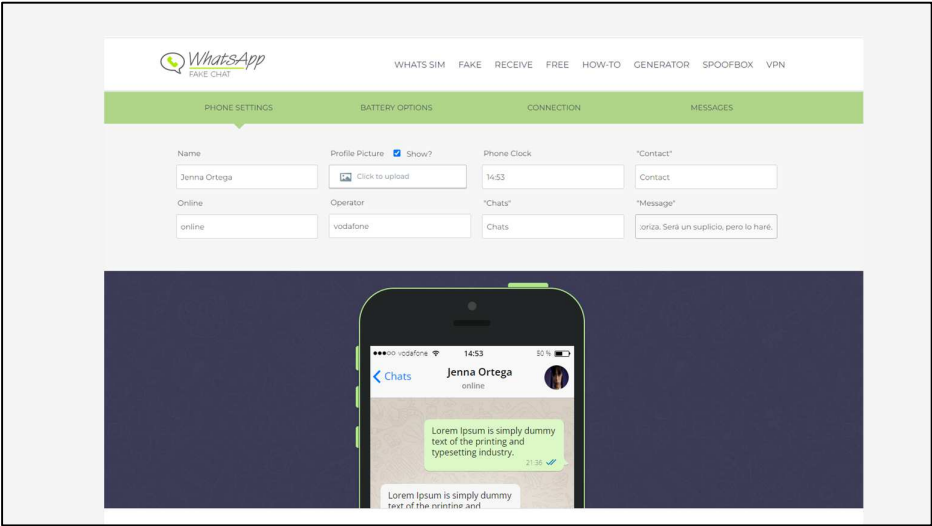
WhatsApp FAKE CHAT

WHATS SIM FAKE RECEIVE FREE HOW-TO GENERATOR SPOOFBOX VPN

PHONE SETTINGS BATTERY OPTIONS CONNECTION MESSAGES

Name
Jenna Ortega

Profile Picture Show?
Click to upload

Phone Clock
14:53

"Contact"
Contact

Online
online

Operator
vodafone

"Chats"
Chats

"Message"
:oriza. Será un suplicio, pero lo haré.

●●●○○ vodafone 14:53 50 %

Chats Jenna Ortega online

Lorem Ipsum is simply dummy text of the printing and typesetting industry.
21:36

Lorem Ipsum is simply dummy text of the printing and